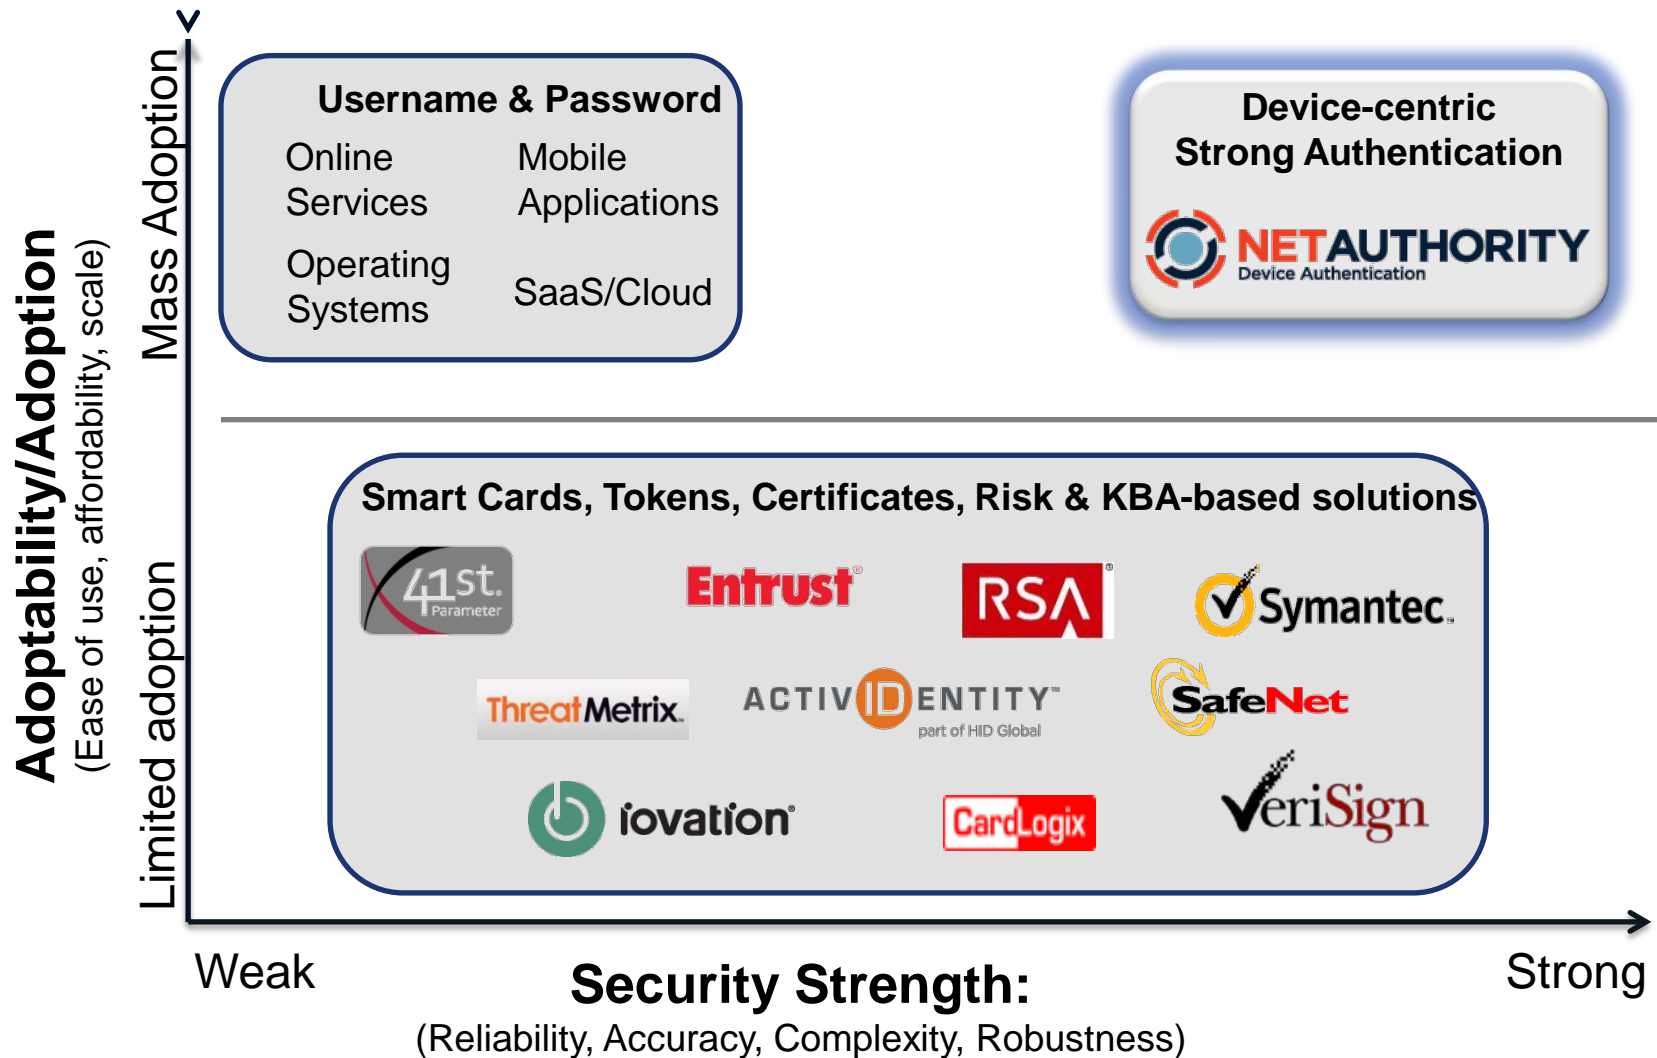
Adoptability/Adoption
(Ease of use, affordability, scale)

Mass Adoption

Limited adoption

Username & Password

Online Services

Mobile Applications

Operating Systems

SaaS/Cloud

Device-centric Strong Authentication

NETAUTHORITY
Device Authentication

Smart Cards, Tokens, Certificates, Risk & KBA-based solutions

41st. Parameter

Entrust

RSA

Symantec.

ThreatMetrix.

ACTIVIDENTITY
part of HID Global

SafeNet

iovation

CardLogix

VeriSign

Weak

Security Strength:
(Reliability, Accuracy, Complexity, Robustness)

Strong